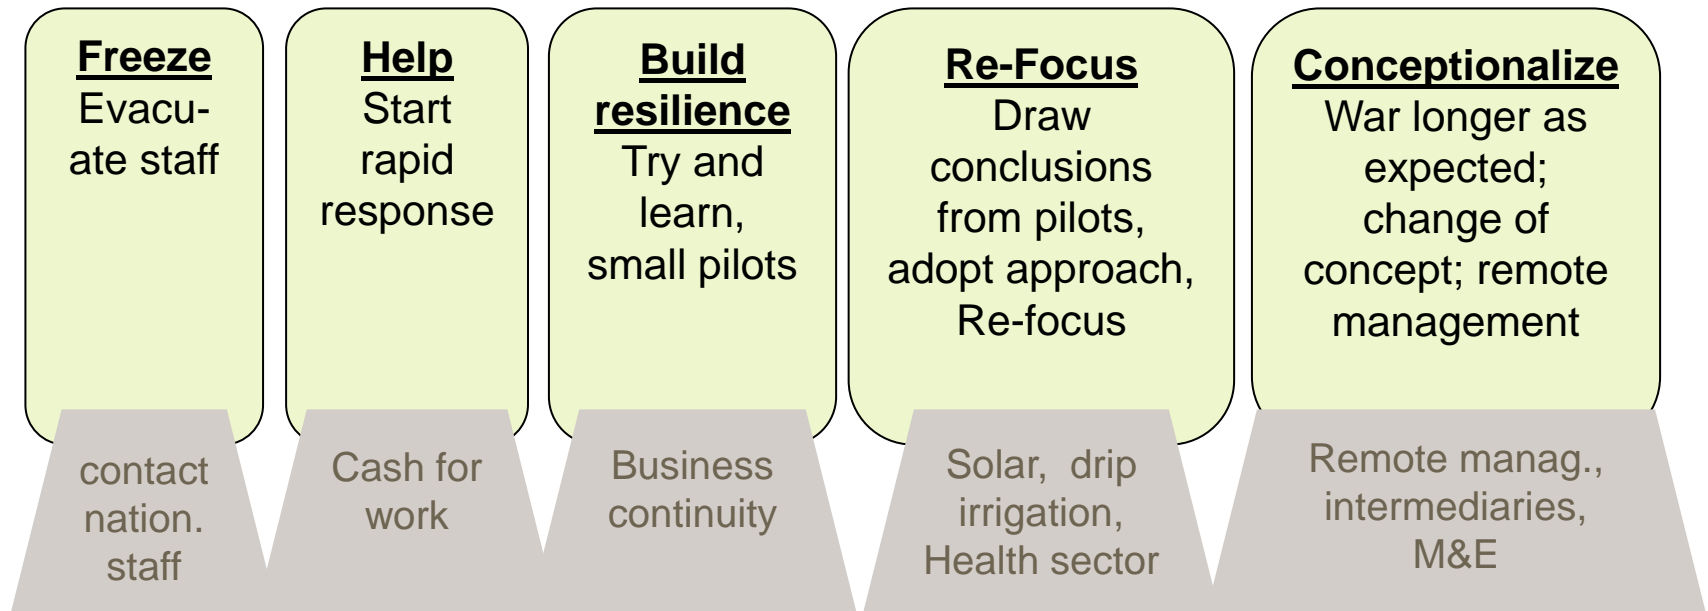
Freeze
Evacuate staff

contact nation. staff

Help
Start rapid response

Cash for work

Build resilience
Try and learn, small pilots

Business continuity

Re-Focus
Draw conclusions from pilots, adopt approach, Re-focus

Solar, drip irrigation, Health sector

Conceptionalize
War longer as expected; change of concept; remote management

Remote manag., intermediaries, M&E